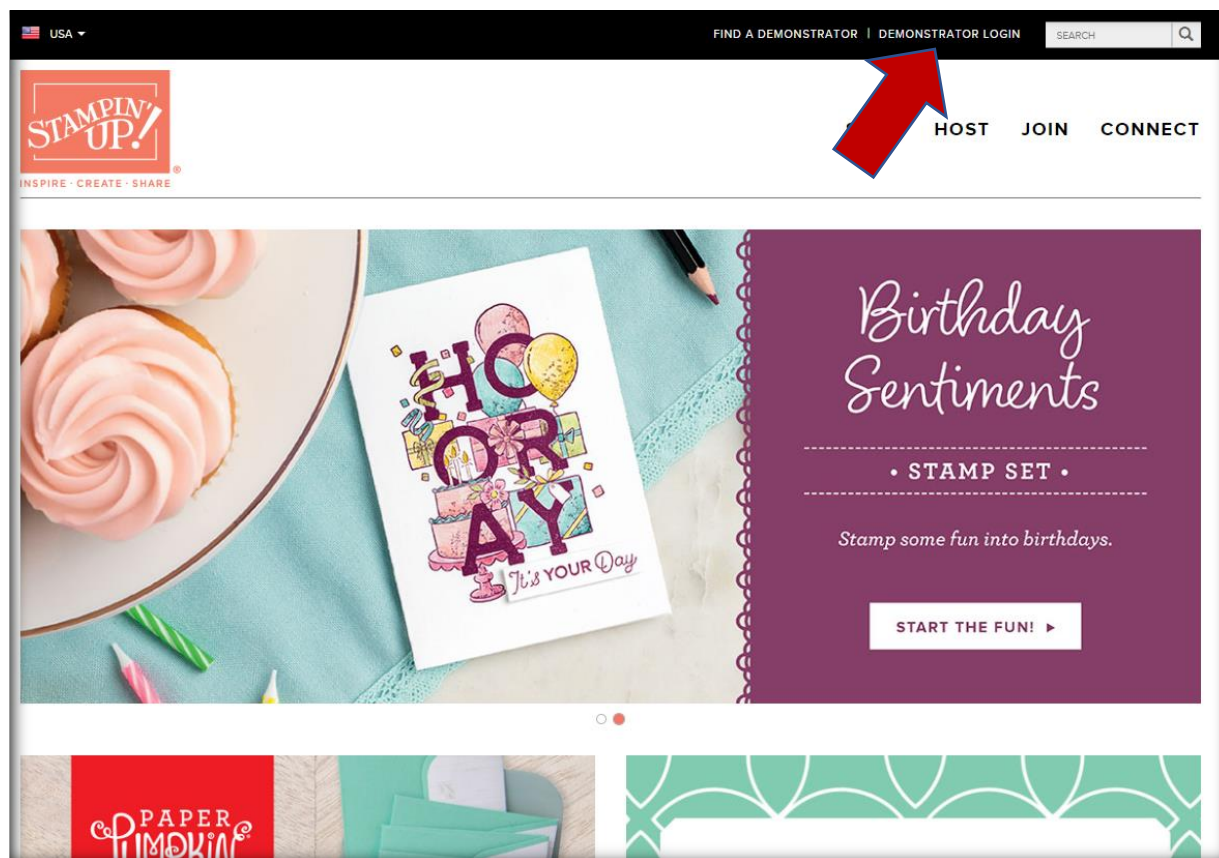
USA

FIND A DEMONSTRATOR | DEMONSTRATOR LOGIN

SEARCH

STAMPIN' UP!

INSPIRE · CREATE · SHARE

HOST JOIN CONNECT

HOORAY

It's YOUR Day

Birthday Sentiments

• STAMP SET •

Stamp some fun into birthdays.

START THE FUN! ▸

PAPER PUMPKIN